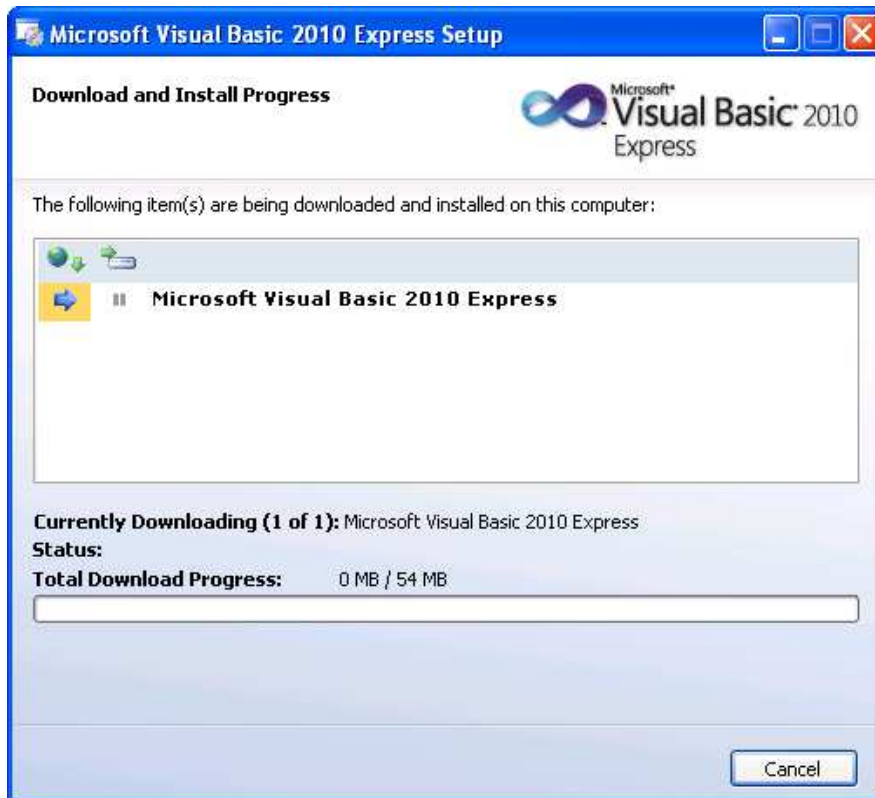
Microsoft Visual Basic 2010 Express Setup

Download and Install Progress

Microsoft® Visual Basic® 2010 Express

The following item(s) are being downloaded and installed on this computer:

Microsoft Visual Basic 2010 Express

Currently Downloading (1 of 1): Microsoft Visual Basic 2010 Express
Status:
Total Download Progress: 0 MB / 54 MB

Cancel